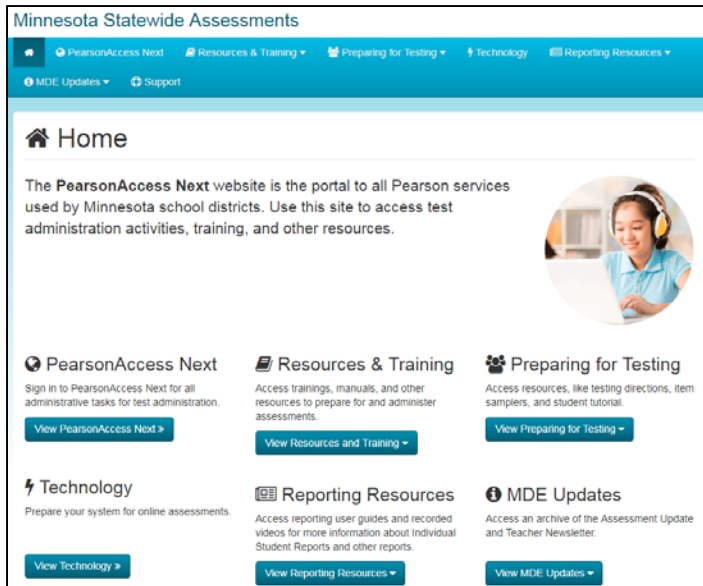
Minnesota Statewide Assessments

PearsonAccess Next | Resources & Training ▾ | Preparing for Testing ▾ | Technology | Reporting Resources ▾ | MDE Updates ▾ | Support

Home

The **PearsonAccess Next** website is the portal to all Pearson services used by Minnesota school districts. Use this site to access test administration activities, training, and other resources.

PearsonAccess Next

Sign in to PearsonAccess Next for all administrative tasks for test administration.

View PearsonAccess Next »

Resources & Training

Access trainings, manuals, and other resources to prepare for and administer assessments.

View Resources and Training ▾

Preparing for Testing

Access resources, like testing directions, item samplers, and student tutorial.

View Preparing for Testing ▾

Technology

Prepare your system for online assessments.

View Technology »

Reporting Resources

Access reporting user guides and recorded videos for more information about Individual Student Reports and other reports.

View Reporting Resources ▾

MDE Updates

Access an archive of the Assessment Update and Teacher Newsletter.

View MDE Updates ▾